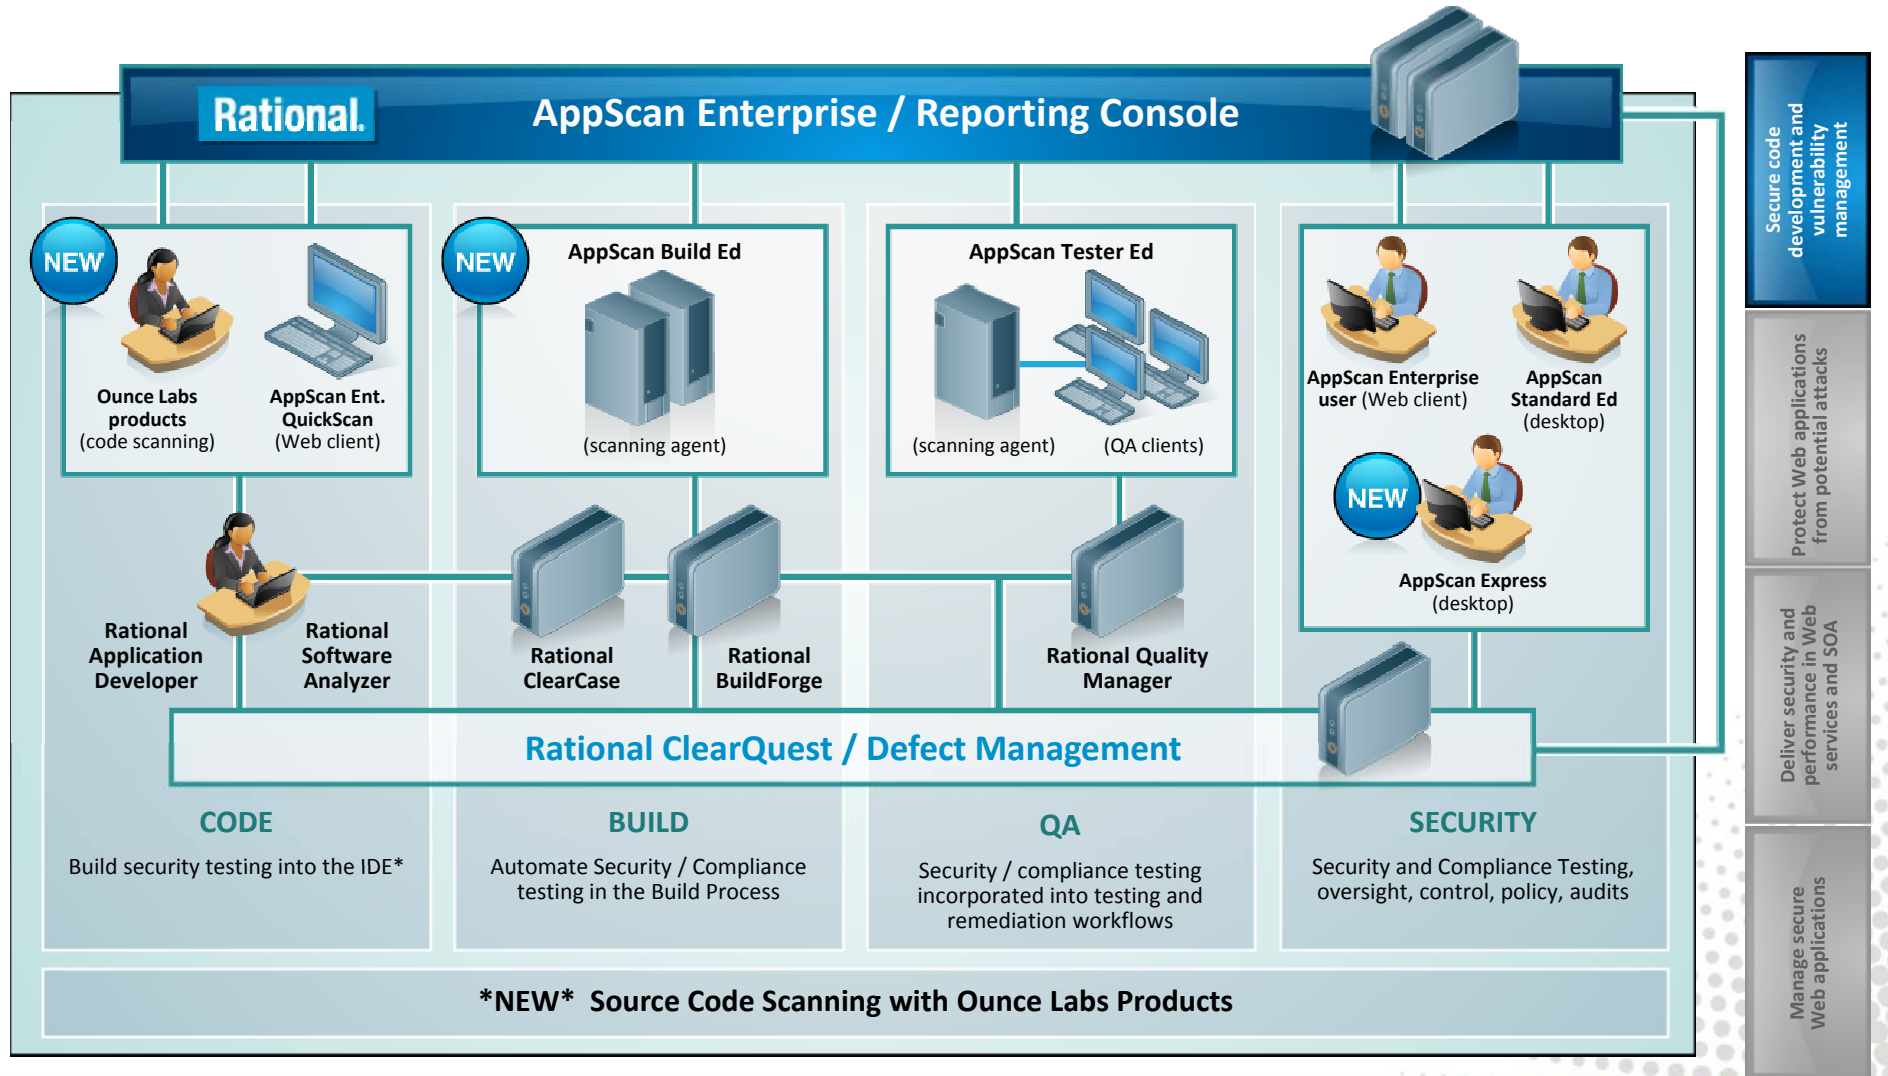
Rational.

AppScan Enterprise / Reporting Console

NEW

Ounce Labs products (code scanning)

AppScan Ent. QuickScan (Web client)

NEW

AppScan Build Ed

(scanning agent)

AppScan Tester Ed

(scanning agent)

(QA clients)

AppScan Enterprise user (Web client)

AppScan Standard Ed (desktop)

NEW

AppScan Express (desktop)

Rational Application Developer

Rational Software Analyzer

Rational ClearCase

Rational BuildForge

Rational Quality Manager

Rational ClearQuest / Defect Management

CODE

Build security testing into the IDE*

BUILD

Automate Security / Compliance testing in the Build Process

QA

Security / compliance testing incorporated into testing and remediation workflows

SECURITY

Security and Compliance Testing, oversight, control, policy, audits

*NEW* Source Code Scanning with Ounce Labs Products

Secure code development and vulnerability management

Protect Web applications from potential attacks

Deliver security and performance in Web services and SOA

Manage secure Web applications